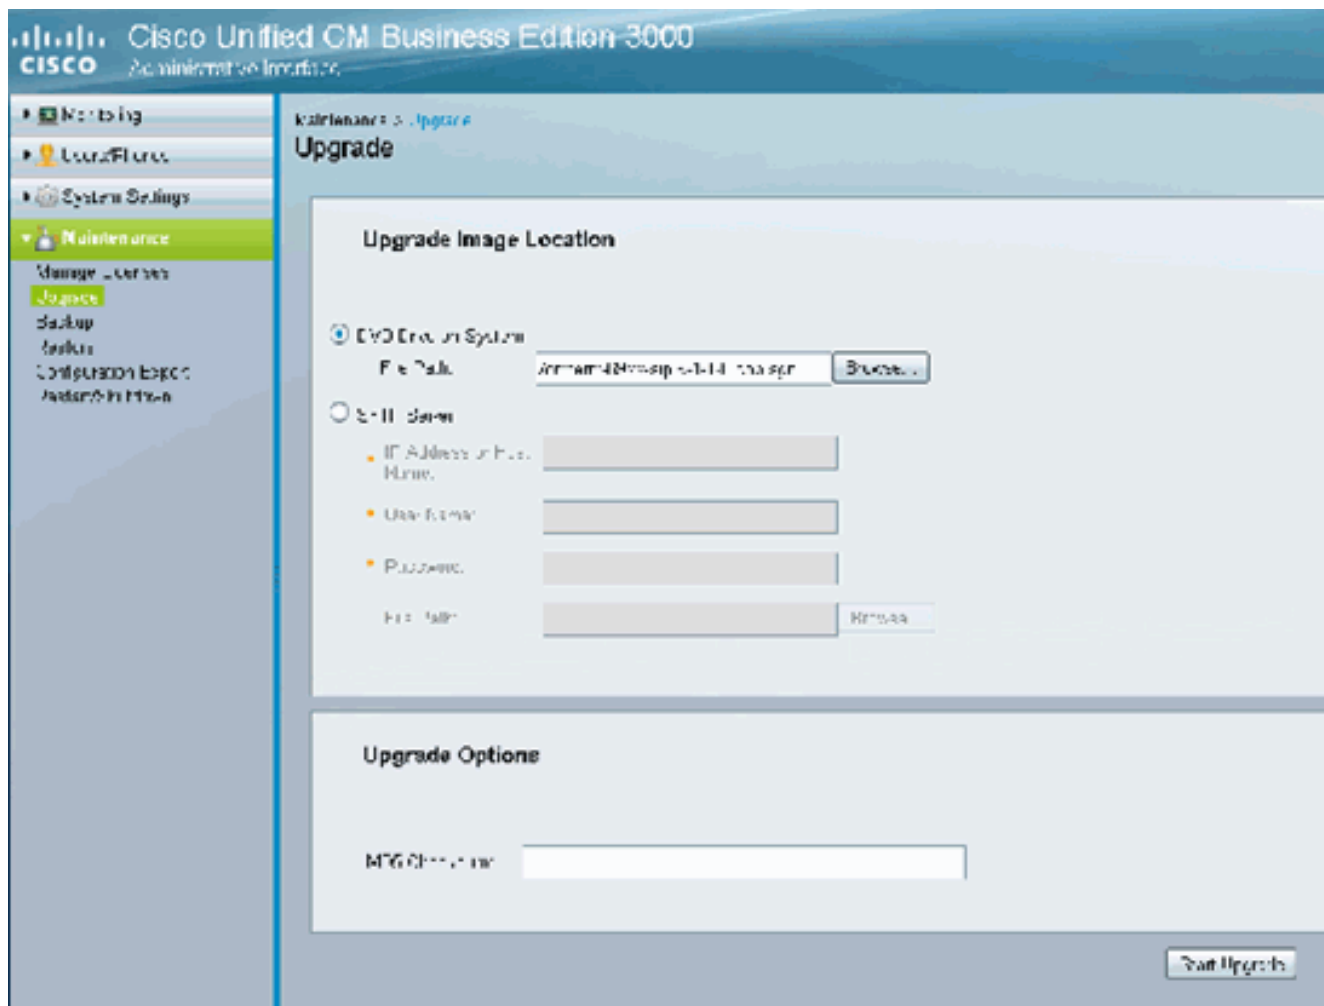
Cisco Unified CM Business Edition 3000
CISCO Administrative Interface

Monitoring
Users/Phones
System Settings
Maintenance
Manage Licenses
Upgrade
Backup
Restore
Configuration Export
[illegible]

Maintenance > Upgrade
Upgrade

Upgrade Image Location

DVD Drive on System
File Path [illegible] Browse...
SFTP Server
* IP Address or Host Name
* User Name
* Password
File Path Browse

Upgrade Options

MD5 Checksum

Start Upgrade